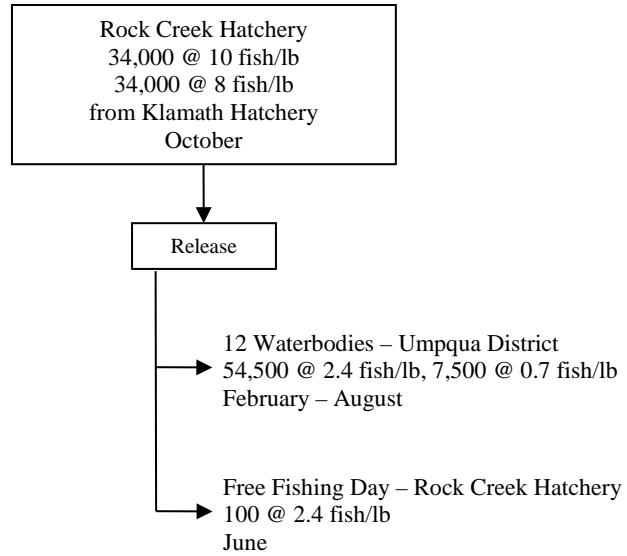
Rock Creek Hatchery
34,000 @ 10 fish/lb
34,000 @ 8 fish/lb
from Klamath Hatchery
October

Release

12 Waterbodies – Umpqua District
54,500 @ 2.4 fish/lb, 7,500 @ 0.7 fish/lb
February – August

Free Fishing Day – Rock Creek Hatchery
100 @ 2.4 fish/lb
June